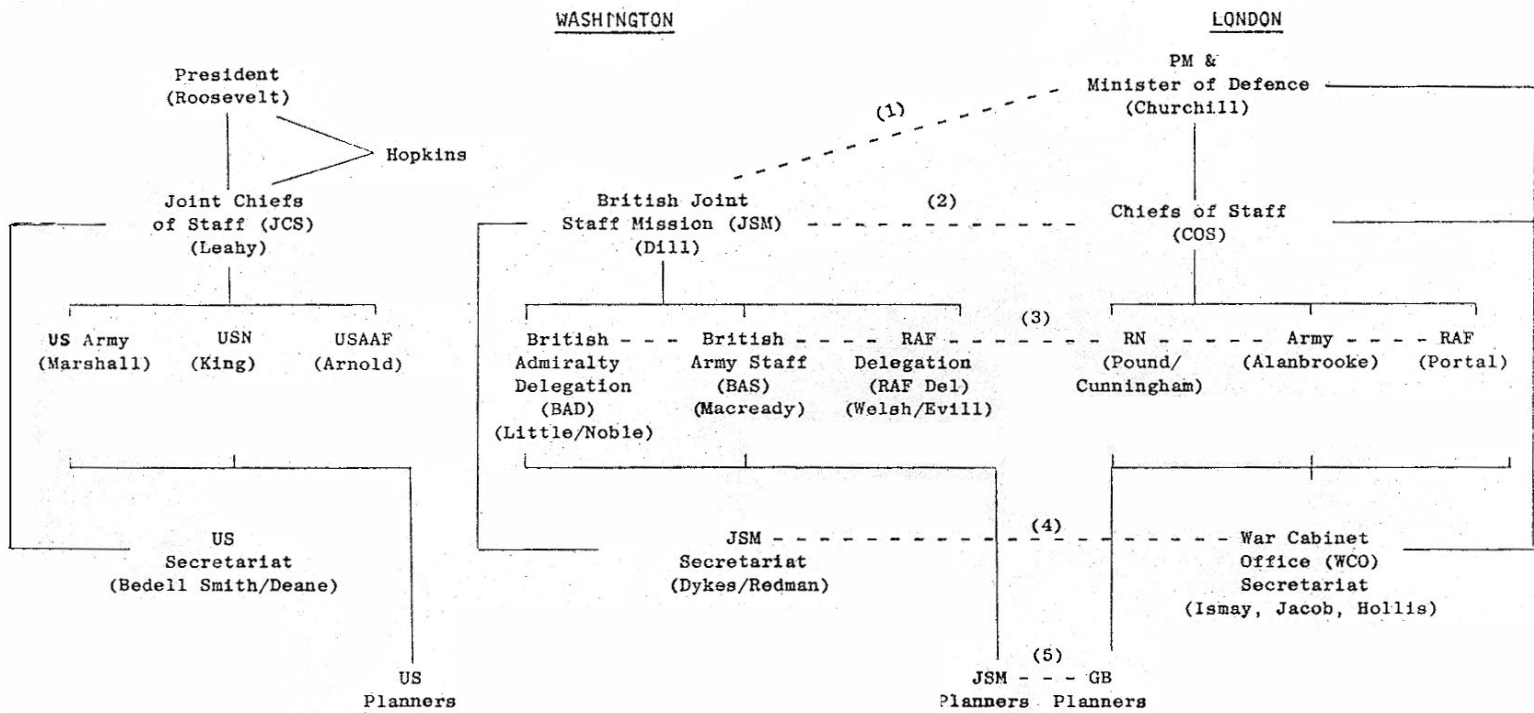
WASHINGTON

LONDON

President
(Roosevelt)

Hopkins

PM &
Minister of Defence
(Churchill)

(1)

Joint Chiefs
of Staff (JCS)
(Leahy)

British Joint
Staff Mission (JSM)
(Dill)

(2)

Chiefs of Staff
(COS)

US Army
(Marshall)

USN
(King)

USAAF
(Arnold)

British
Admiralty
Delegation
(BAD)
(Little/Noble)

British
Army Staff
(BAS)
(Macready)

RAF
Delegation
(RAF Del)
(Welsh/Evill)

(3)

RN
(Pound/
Cunningham)

Army
(Alanbrooke)

RAF
(Portal)

US
Secretariat
(Bedell Smith/Deane)

JSM
Secretariat
(Dykes/Redman)

(4)

War Cabinet
Office (WCO)
Secretariat
(Ismay, Jacob, Hollis)

(5)

US
Planners

JSM
Planners

GB
Planners